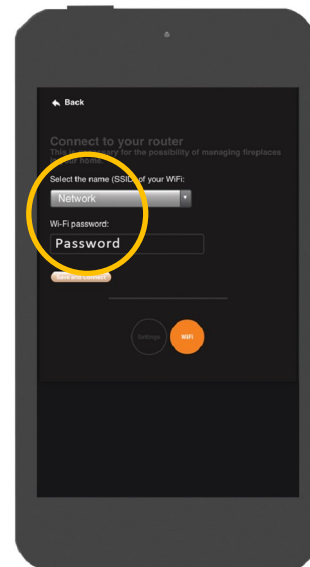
Back

Connect to your router

This is necessary for the possibility of managing fireplaces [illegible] home.

Select the name (SSID) of your WiFi:

Network

Wi-Fi password:

Password

Save and connect

Settings

WiFi